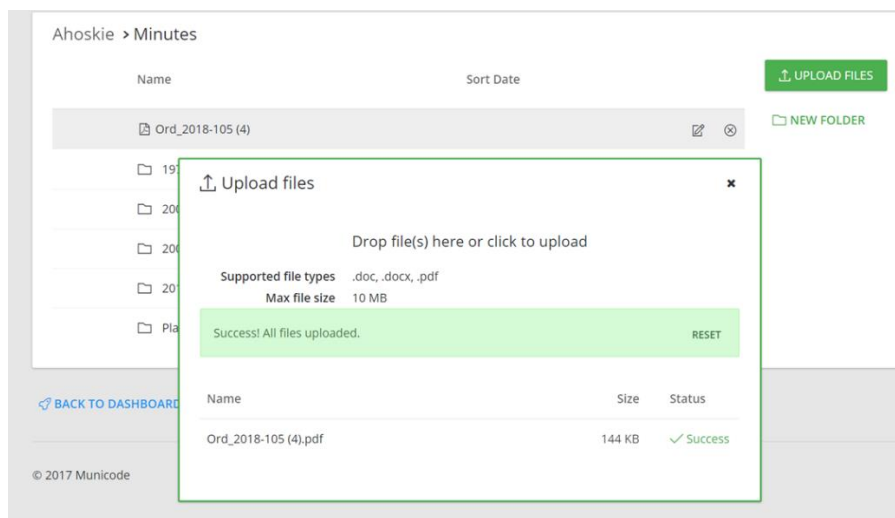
Ahoskie > Minutes

Name

Sort Date

UPLOAD FILES

NEW FOLDER

Ord_2018-105 (4)

19

20

20

20

Pla

Upload files

×

Drop file(s) here or click to upload

Supported file types .doc, .docx, .pdf

Max file size 10 MB

Success! All files uploaded.

RESET

| Name | Size | Status |
|---|---|---|
| Ord_2018-105 (4).pdf | 144 KB | ✓ Success |

BACK TO DASHBOARD

© 2017 Municode